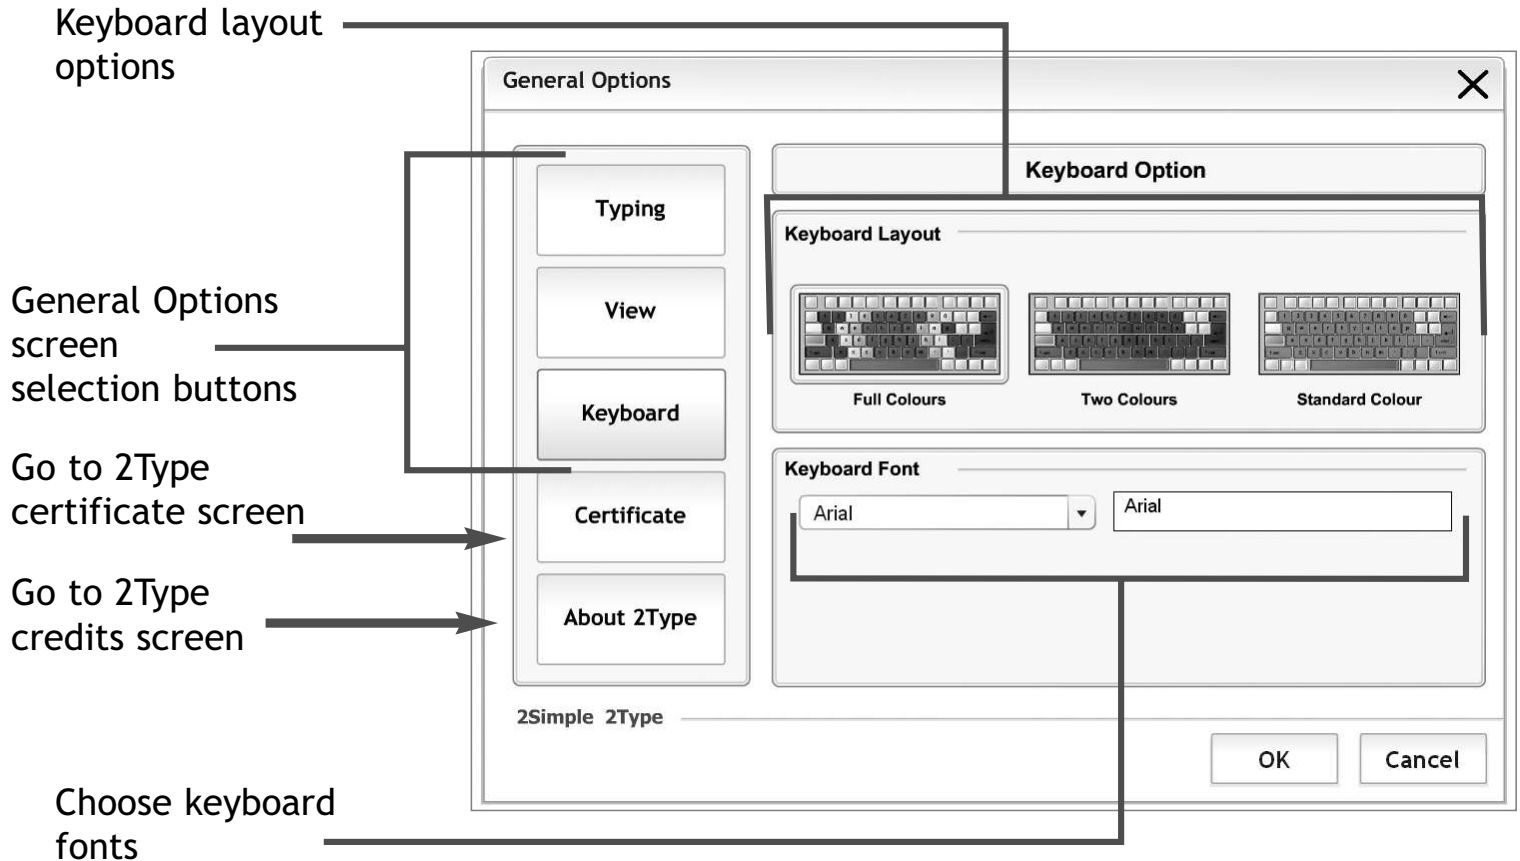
Keyboard layout options

General Options

Typing

View

Keyboard

Certificate

About 2Type

Keyboard Option

Keyboard Layout

Full Colours

Two Colours

Standard Colour

Keyboard Font

Arial

Arial

2Simple 2Type

OK

Cancel

General Options screen selection buttons

Go to 2Type certificate screen

Go to 2Type credits screen

Choose keyboard fonts